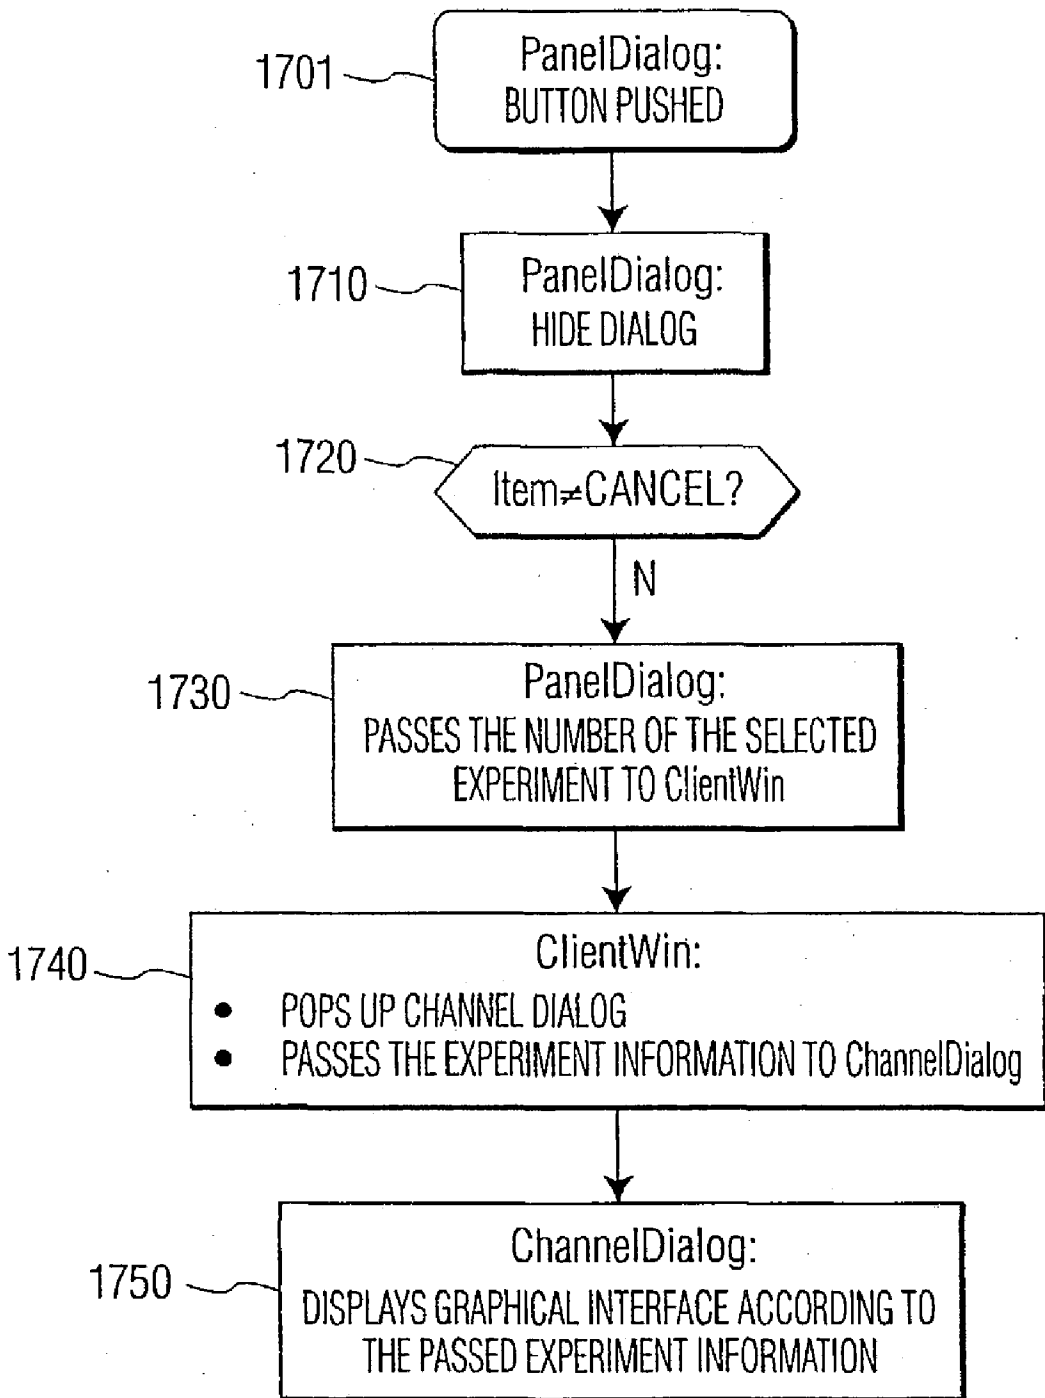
1701
PanelDialog:
BUTTON PUSHED

1710
PanelDialog:
HIDE DIALOG

1720
Item$\neq$CANCEL?

N

1730
PanelDialog:
PASSES THE NUMBER OF THE SELECTED EXPERIMENT TO ClientWin

1740
ClientWin:
• POPS UP CHANNEL DIALOG
• PASSES THE EXPERIMENT INFORMATION TO ChannelDialog

1750
ChannelDialog:
DISPLAYS GRAPHICAL INTERFACE ACCORDING TO THE PASSED EXPERIMENT INFORMATION